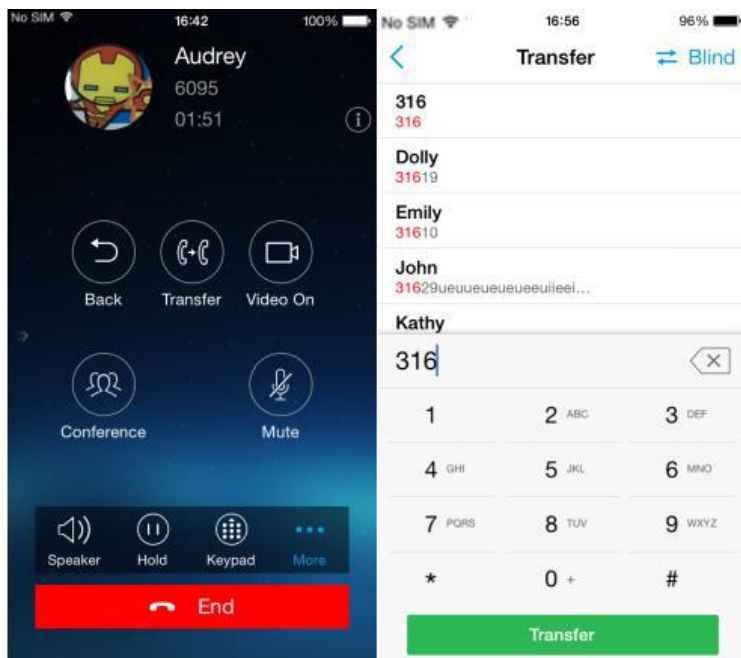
No SIM 16:42 100%

Audrey
6095
01:51

Back
Transfer
Video On

Conference
Mute

Speaker
Hold
Keypad
More

End

No SIM 16:56 96%

Transfer
Blind

316
316

Dolly
31619

Emily
31610

John
31629ueuueueueueeuiieei...

Kathy

316

| 1 | 2 ABC | 3 DEF |
|---|---|---|
| 4 GHI | 5 JKL | 6 MNO |
| 7 PQRS | 8 TUV | 9 WXYZ |
| * | 0 + | # |

Transfer